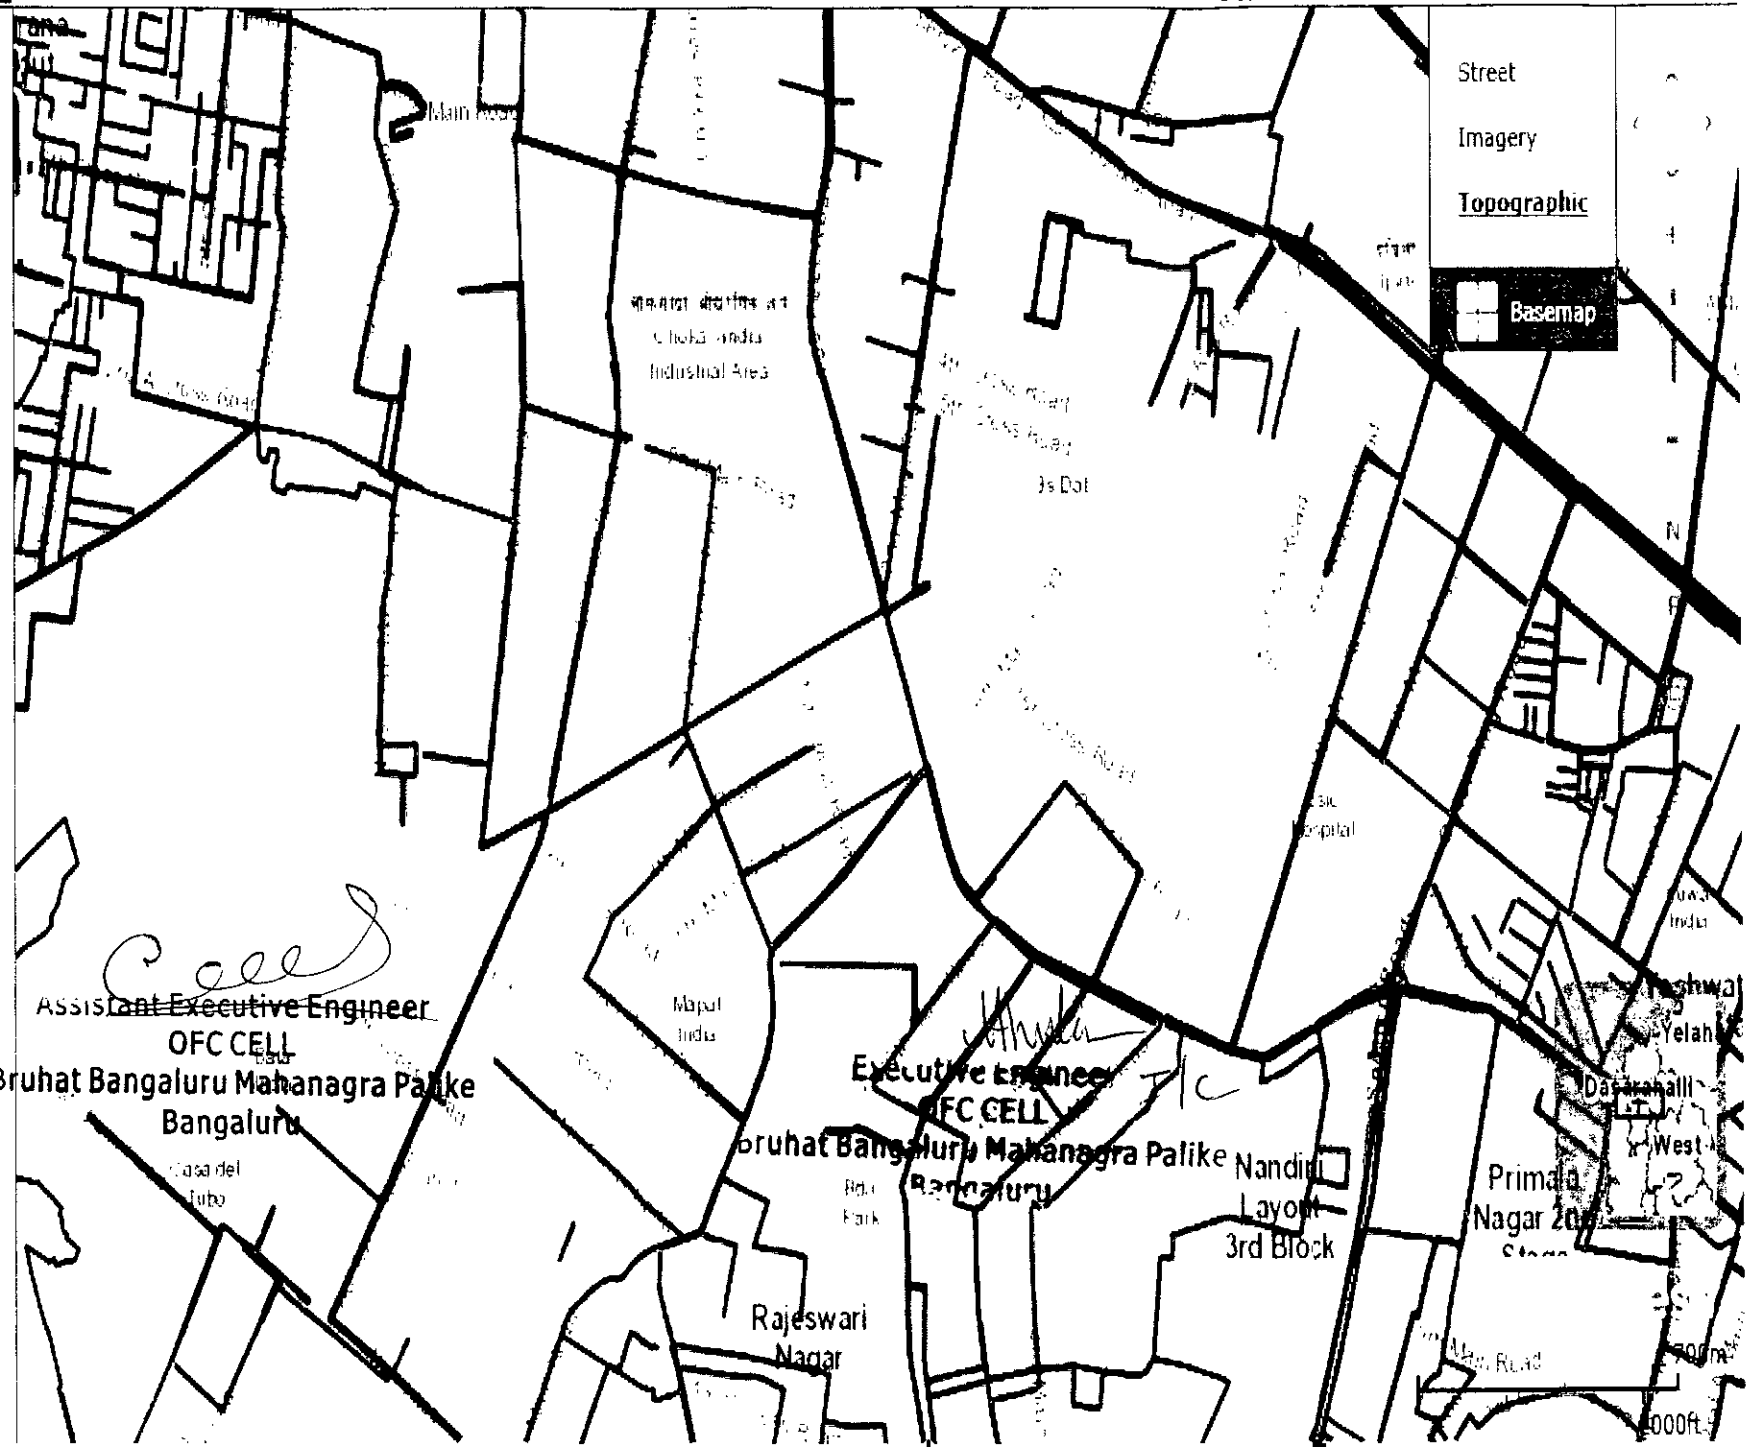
Street

Imagery

Topographic

Basemap

Main Road

Chokkasandra Industrial Area

Main Road

3s Dot

Hospital

Mapal India

India

Assistant Executive Engineer
OFC CELL
Bruhat Bangaluru Mahanagra Palike
Bangaluru

Executive Engineer
OFC CELL
Bruhat Bangaluru Mahanagra Palike
Bangaluru

Casa del Tubo

Park

Nandini Layout 3rd Block

Rajeswari Nagar

Primala Nagar 2nd Stage

Yeshwant

Yelahanka

Dasarahalli

West

Main Road

300m

1000ft

N

I/c